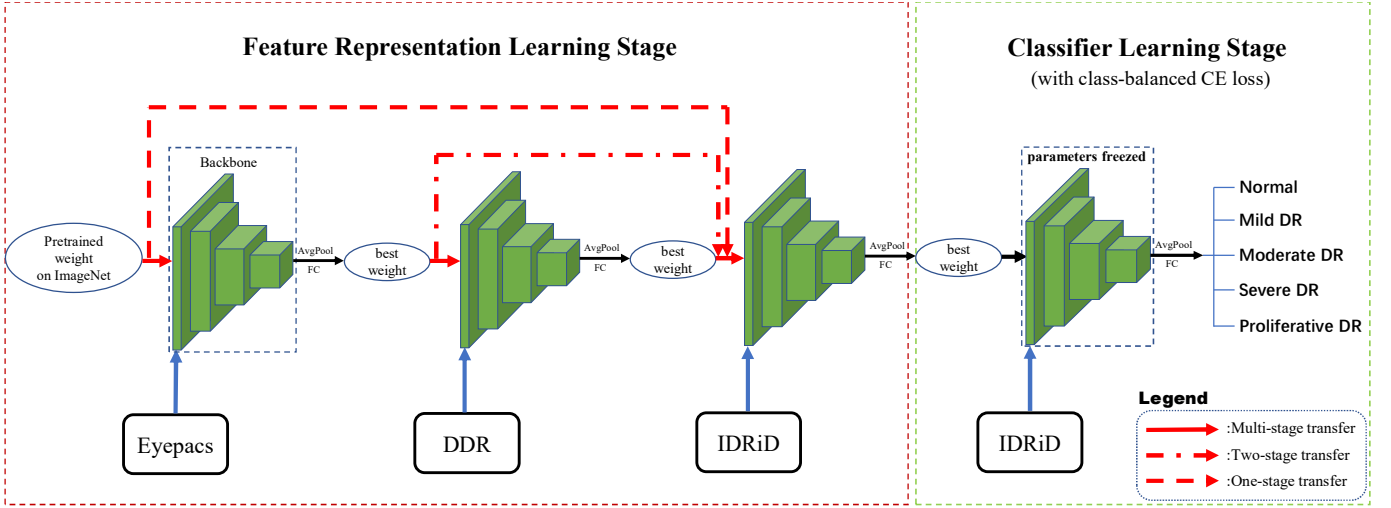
Feature Representation Learning Stage

Classifier Learning Stage
(with class-balanced CE loss)

Backbone

Pretrained weight on ImageNet

AvgPool
FC

best weight

AvgPool
FC

best weight

AvgPool
FC

best weight

parameters freezed

AvgPool
FC

Normal
Mild DR
Moderate DR
Severe DR
Proliferative DR

Eyepacs

DDR

IDRiD

IDRiD

Legend
:Multi-stage transfer
:Two-stage transfer
:One-stage transfer